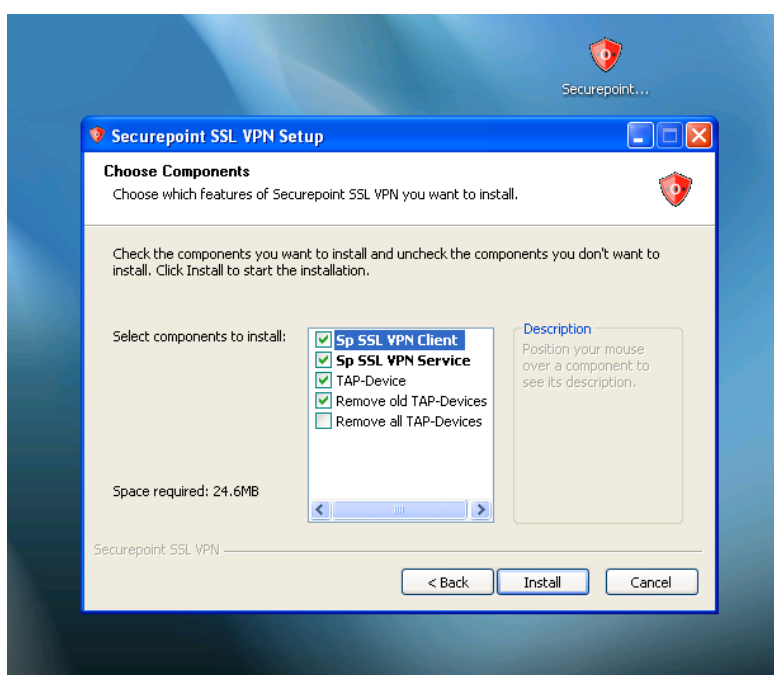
Securepoint...

Securepoint SSL VPN Setup

Choose Components
Choose which features of Securepoint SSL VPN you want to install.

Check the components you want to install and uncheck the components you don't want to install. Click Install to start the installation.

Select components to install:

Sp SSL VPN Client
Sp SSL VPN Service
TAP-Device
Remove old TAP-Devices
Remove all TAP-Devices

Description
Position your mouse over a component to see its description.

Space required: 24.6MB

Securepoint SSL VPN

< Back
Install
Cancel